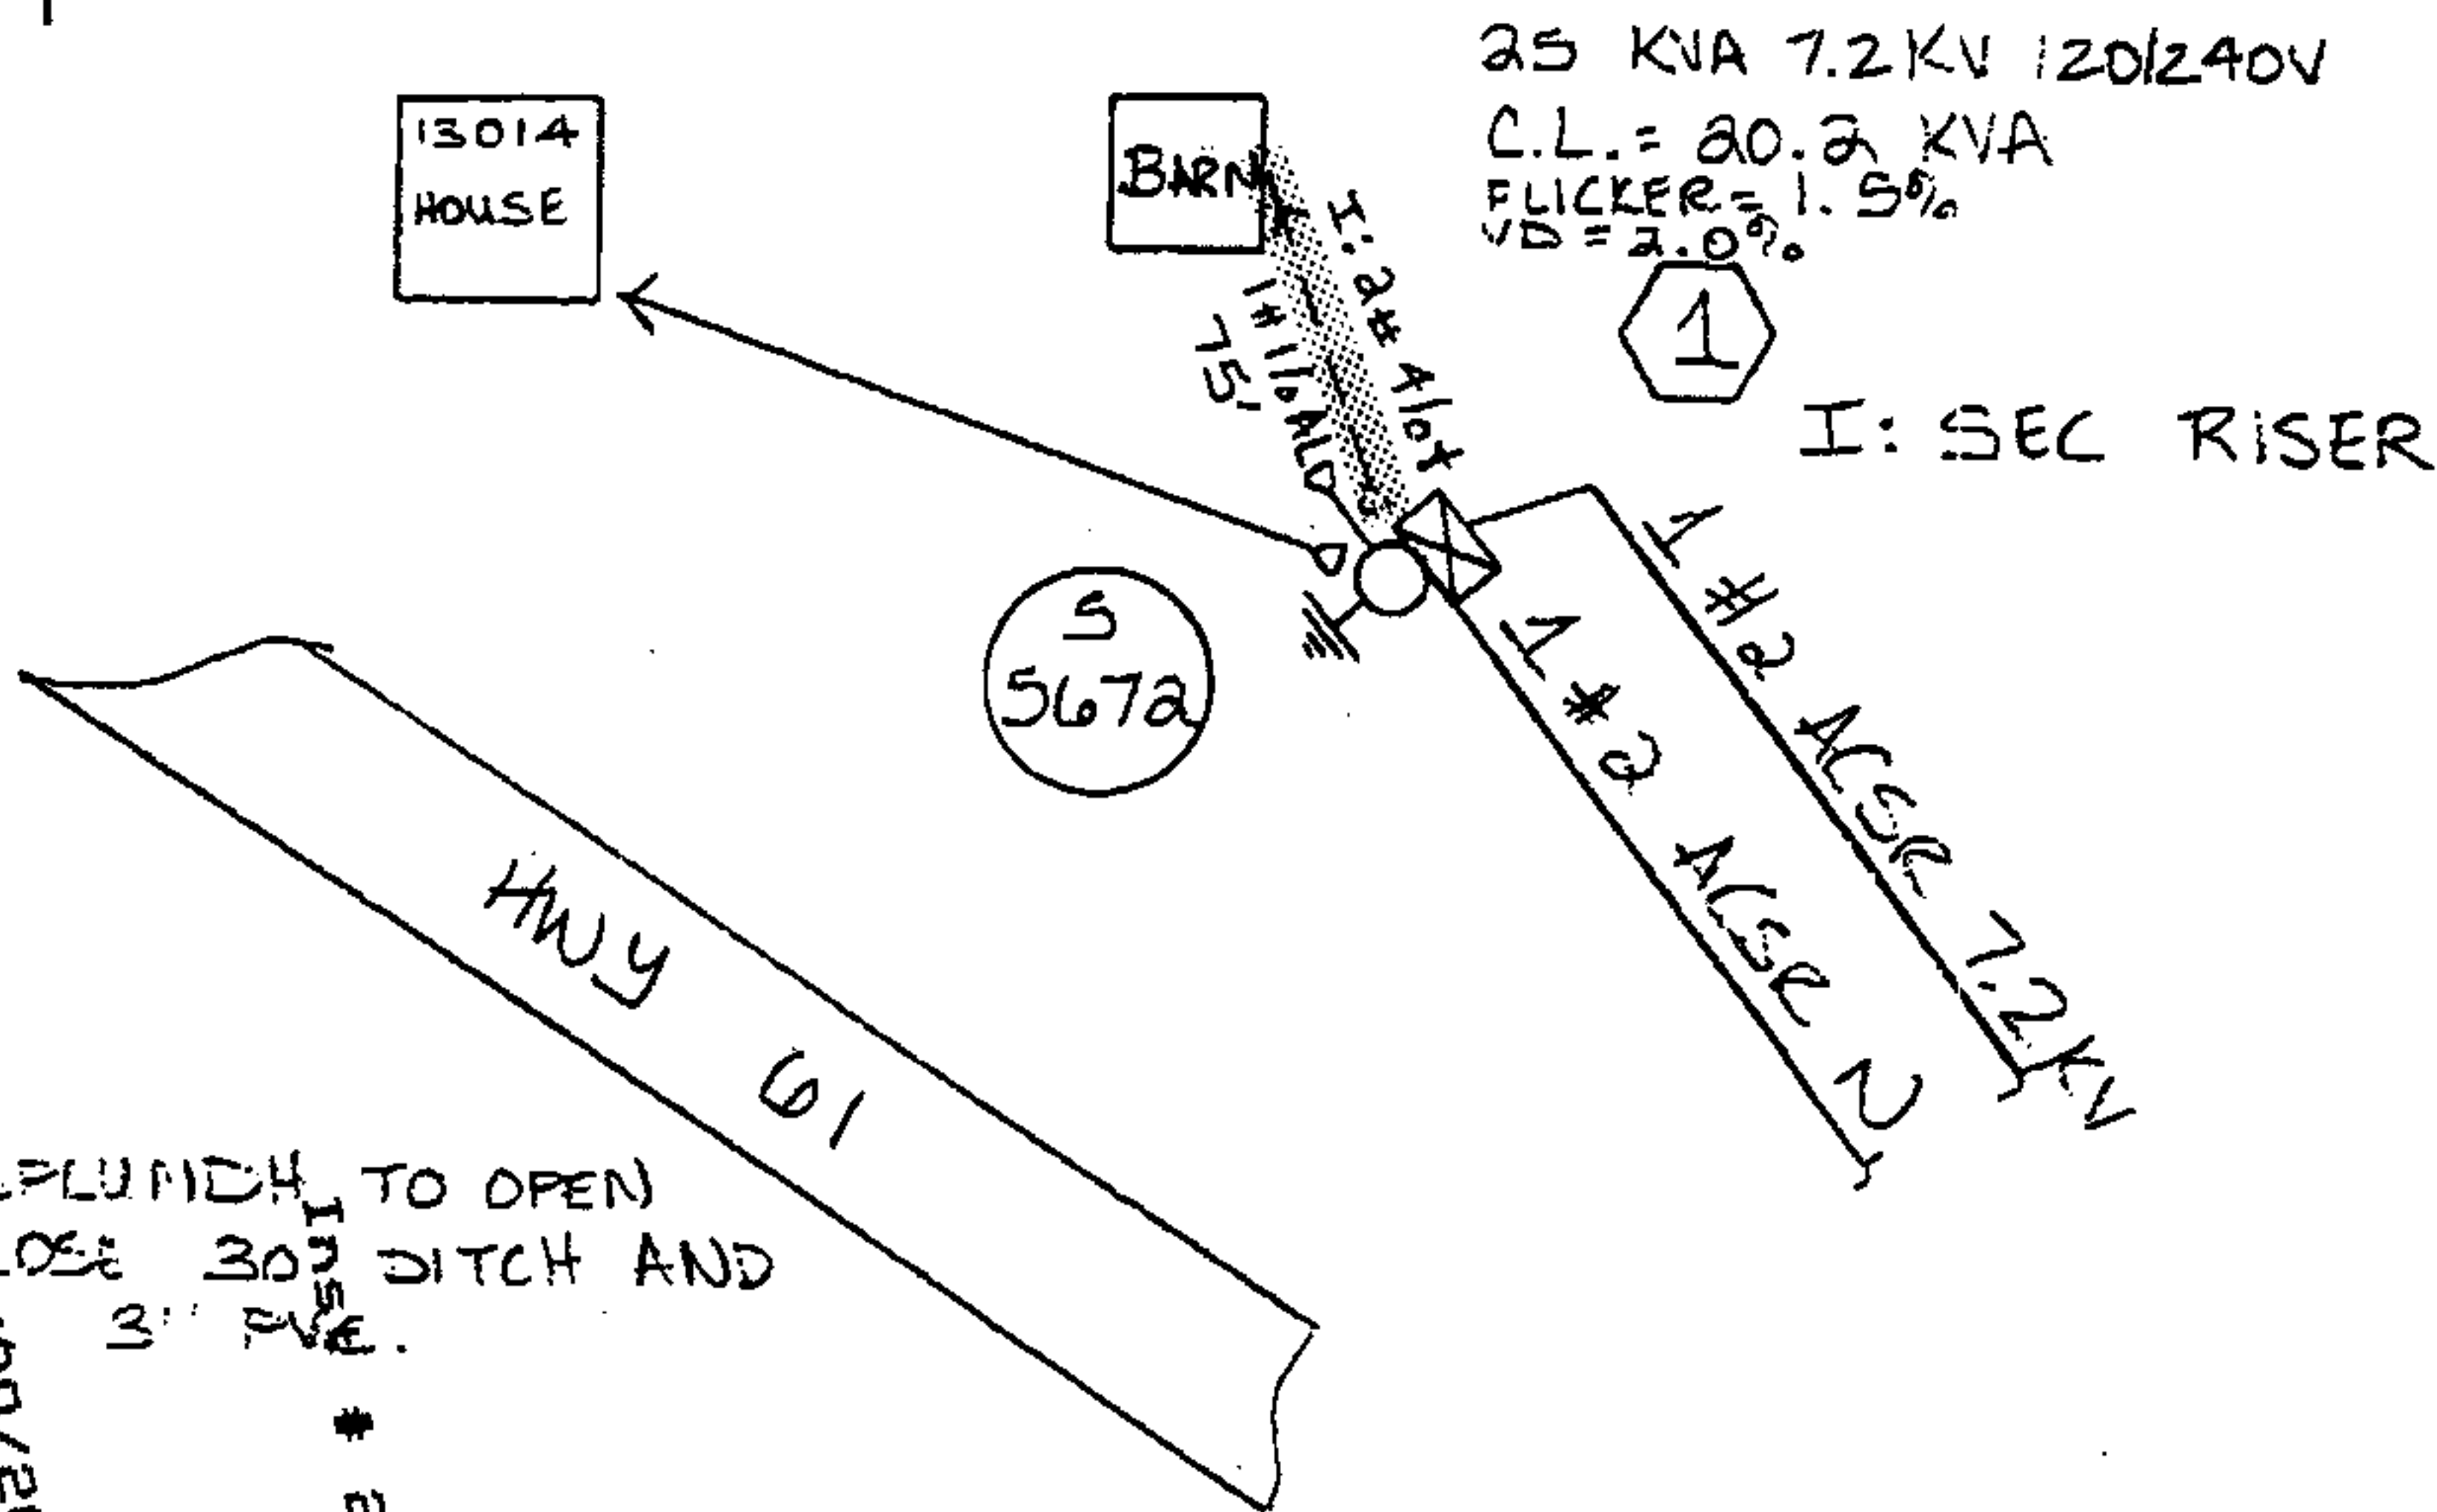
25 KVA 7.2KV 120/240V
C.L. = 20.2 KVA
FLICKER = 1.5%
VD = 2.0%

1

I: SEC RISER

13014
HOUSE

BARN

I: 2# 4/0+
1#1/0 ALD
75'

S
5672

1 #2 ACSR 7.2KV

1 #2 ACSR N

HWY 61

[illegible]PLUNCH TO OPEN
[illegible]OSE 30' DITCH AND
3" PVC.